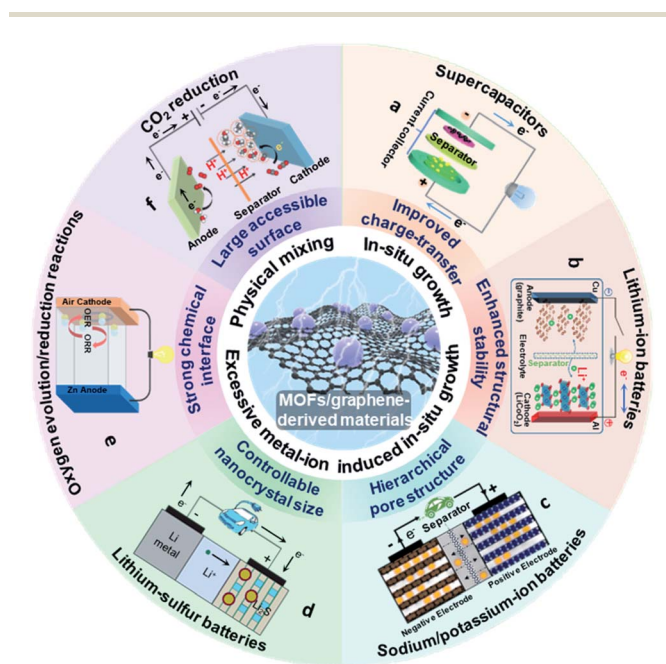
Supercapacitors
a
Current collector
Separator
$e^-$
$e^-$
Lithium-ion batteries
b
Cu
Anode (graphite)
Electrolyte
Separator
$Li^+$
$e^-$
Cathode ($LiCoO_2$)
Al
Sodium/potassium-ion batteries
c
Separator
Negative Electrode
Positive Electrode
$e^-$
Lithium-sulfur batteries
d
Li metal
$Li^+$
$Li_2S$
$e^-$
$e^-$
Oxygen evolution/reduction reactions
e
Air Cathode
OER
ORR
Zn Anode
$CO_2$ reduction
f
$e^-$
$e^-$
$e^-$
$H^+$
$H^+$
Anode
Separator
Cathode
Improved charge-transfer
Enhanced structural stability
Hierarchical pore structure
Controllable nanocrystal size
Strong chemical interface
Large accessible surface
Physical mixing
In-situ growth
Excessive metal-ion induced in-situ growth
MOFs/graphene-derived materials